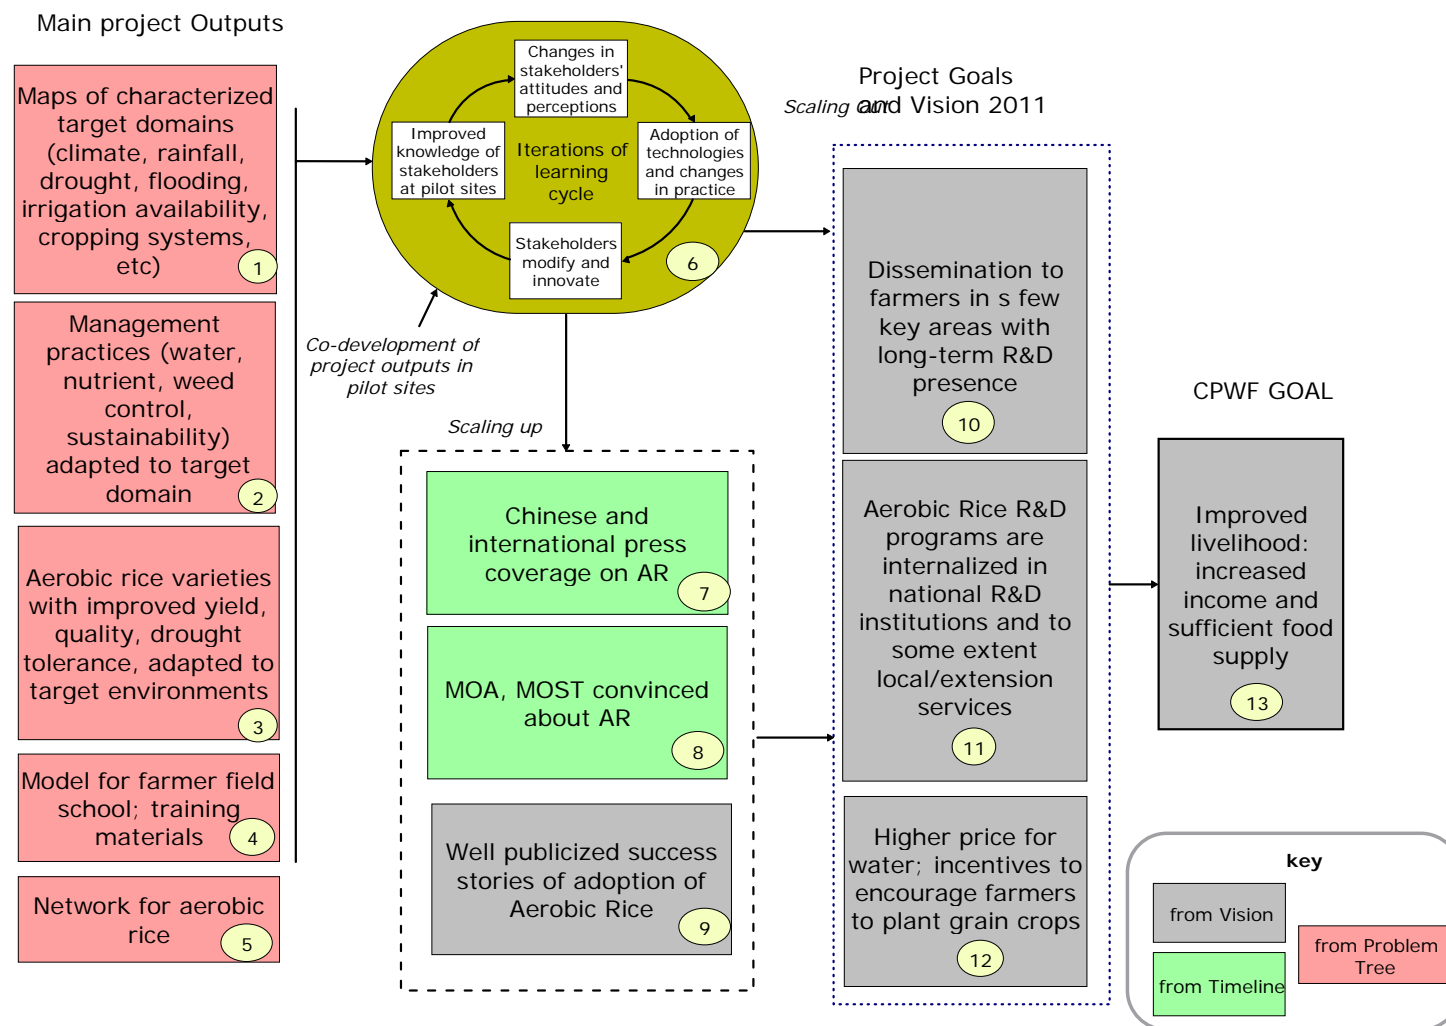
Main project Outputs

Maps of characterized target domains (climate, rainfall, drought, flooding, irrigation availability, cropping systems, etc) 1

Management practices (water, nutrient, weed control, sustainability) adapted to target domain 2

Aerobic rice varieties with improved yield, quality, drought tolerance, adapted to target environments 3

Model for farmer field school; training materials 4

Network for aerobic rice 5

Changes in stakeholders' attitudes and perceptions

Improved knowledge of stakeholders at pilot sites

Iterations of learning cycle

Adoption of technologies and changes in practice

Stakeholders modify and innovate

6

Co-development of project outputs in pilot sites

Scaling up

Chinese and international press coverage on AR 7

MOA, MOST convinced about AR 8

Well publicized success stories of adoption of Aerobic Rice 9

Project Goals and Vision 2011

Scaling out

Dissemination to farmers in s few key areas with long-term R&D presence 10

Aerobic Rice R&D programs are internalized in national R&D institutions and to some extent local/extension services 11

Higher price for water; incentives to encourage farmers to plant grain crops 12

CPWF GOAL

Improved livelihood: increased income and sufficient food supply 13

key

from Vision

from Problem Tree

from Timeline